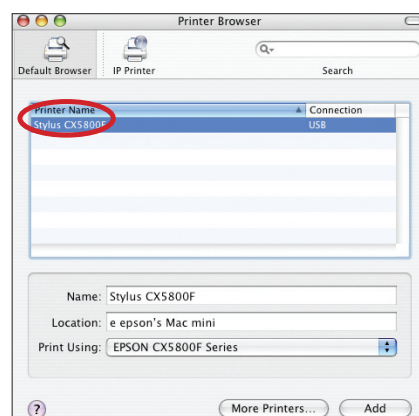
Printer Browser

Default Browser IP Printer

Search

| Printer Name | Connection |
|---|---|
| Stylus CX5800F | USB |

Name: Stylus CX5800F

Location: e epson's Mac mini

Print Using: EPSON CX5800F Series

?

More Printers... Add